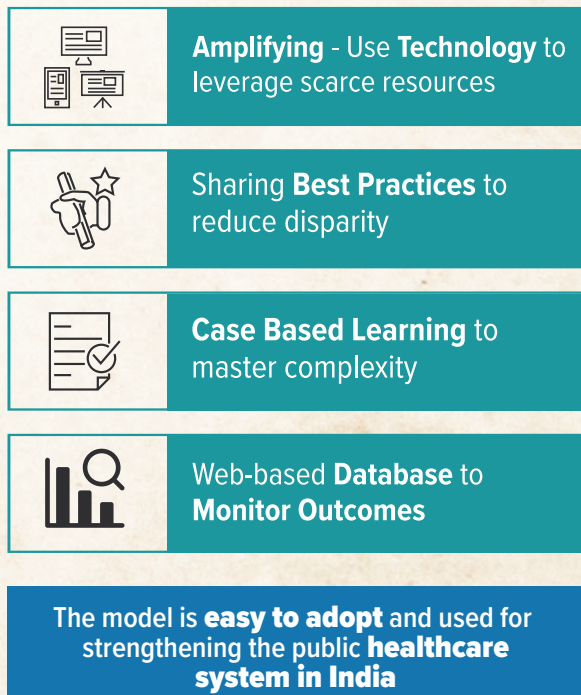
Amplifying - Use Technology to leverage scarce resources

Sharing Best Practices to reduce disparity

Case Based Learning to master complexity

Web-based Database to Monitor Outcomes

The model is easy to adopt and used for strengthening the public healthcare system in India